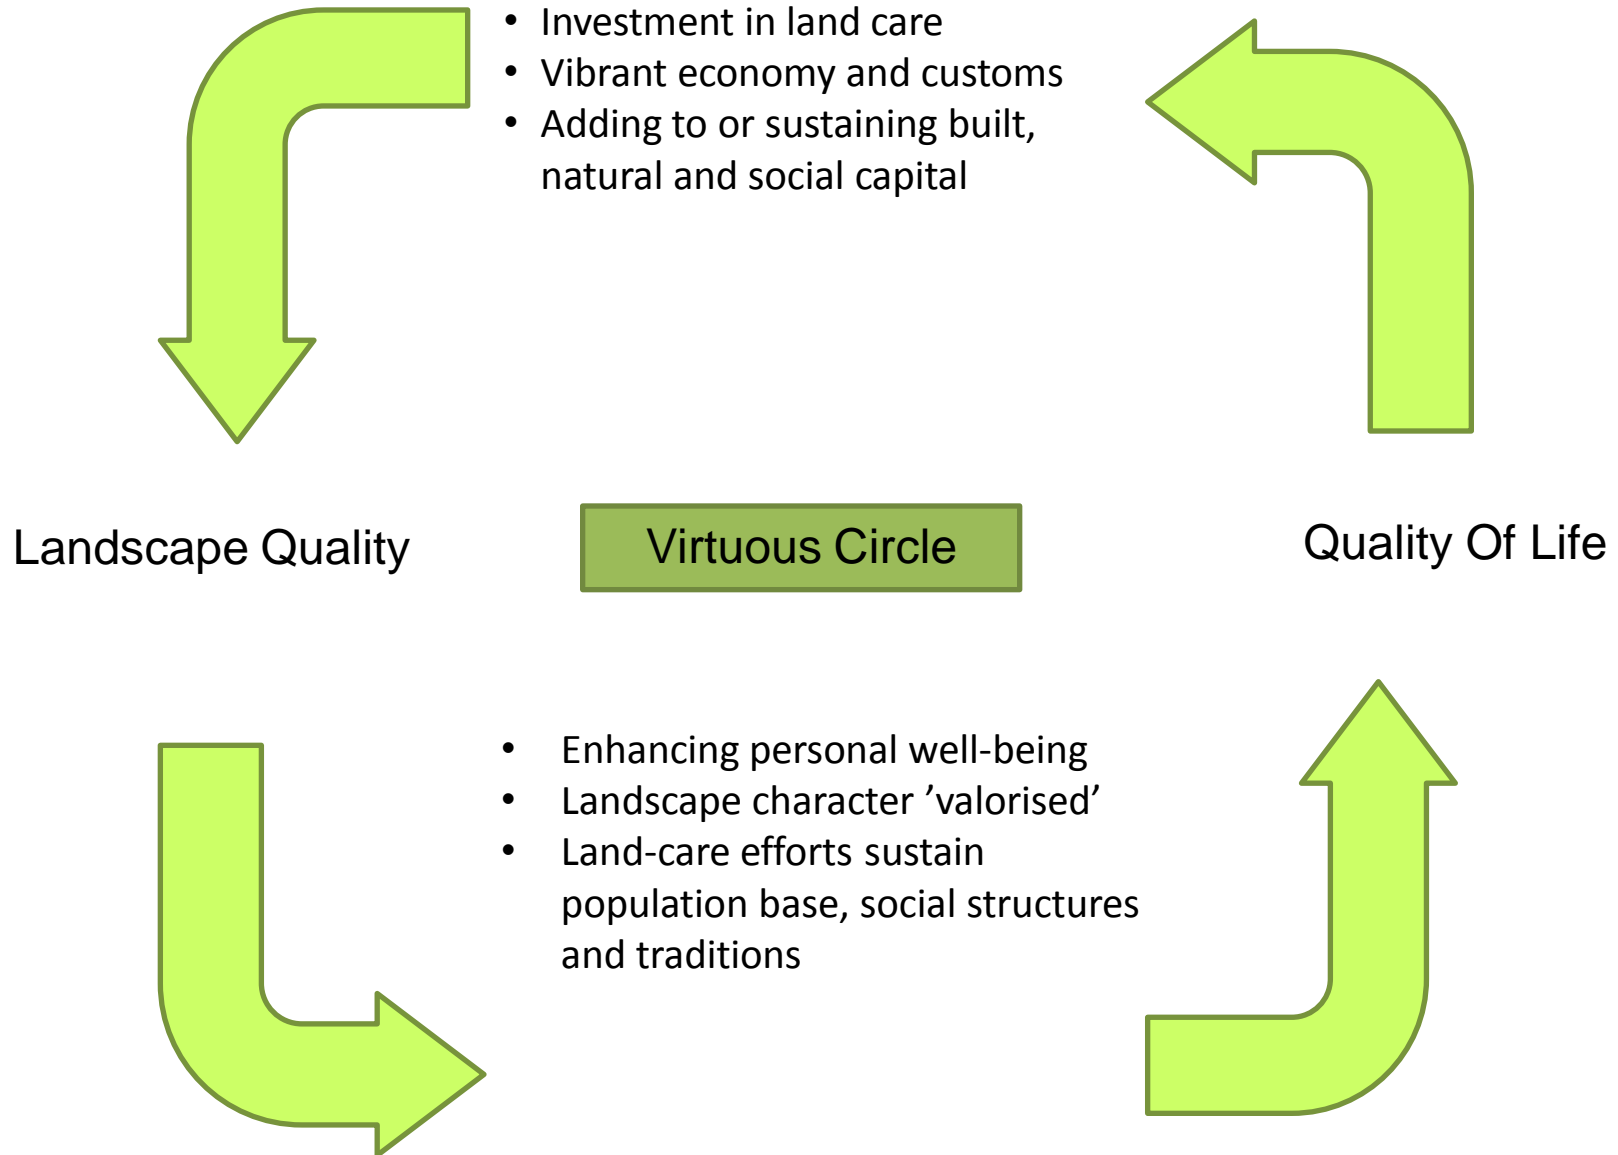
• Investment in land care
• Vibrant economy and customs
• Adding to or sustaining built, natural and social capital

Landscape Quality

Virtuous Circle

Quality Of Life

• Enhancing personal well-being
• Landscape character ’valorised’
• Land-care efforts sustain population base, social structures and traditions